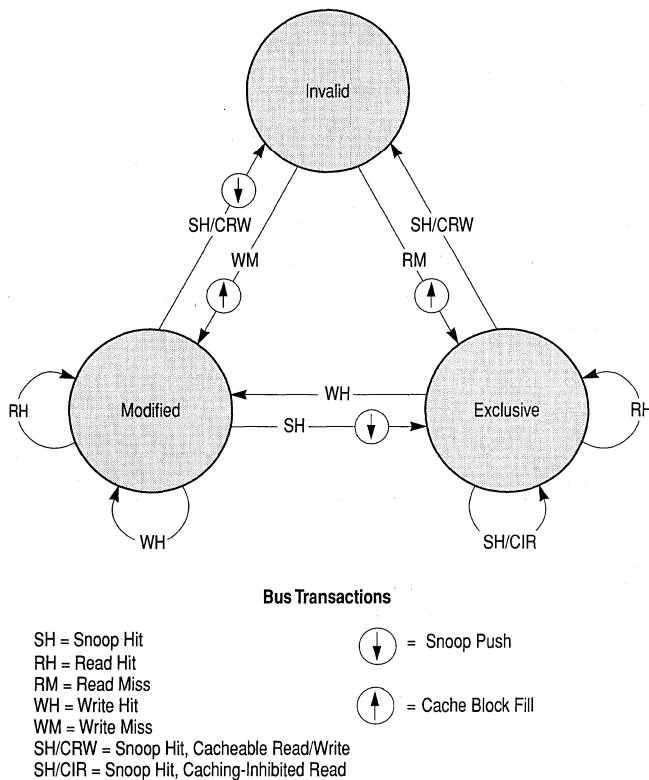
Invalid

SH/CRW

WM

SH/CRW

RM

RH

Modified

WH

SH

Exclusive

RH

WH

SH/CIR

Bus Transactions

SH = Snoop Hit
RH = Read Hit
RM = Read Miss
WH = Write Hit
WM = Write Miss
SH/CRW = Snoop Hit, Cacheable Read/Write
SH/CIR = Snoop Hit, Caching-Inhibited Read

= Snoop Push

= Cache Block Fill